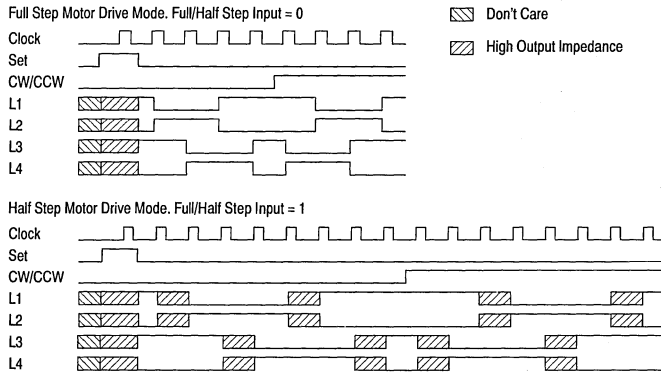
Full Step Motor Drive Mode. Full/Half Step Input = 0

Don't Care

High Output Impedance

Clock
Set
CW/CCW
L1
L2
L3
L4

Half Step Motor Drive Mode. Full/Half Step Input = 1

Clock
Set
CW/CCW
L1
L2
L3
L4